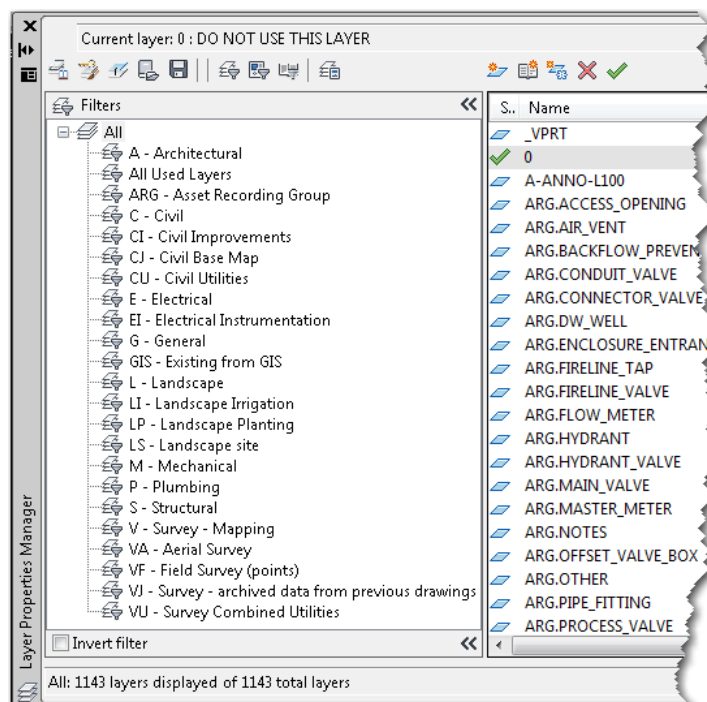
Current layer: 0 : DO NOT USE THIS LAYER

Filters

All
A - Architectural
All Used Layers
ARG - Asset Recording Group
C - Civil
CI - Civil Improvements
CJ - Civil Base Map
CU - Civil Utilities
E - Electrical
EI - Electrical Instrumentation
G - General
GIS - Existing from GIS
L - Landscape
LI - Landscape Irrigation
LP - Landscape Planting
LS - Landscape site
M - Mechanical
P - Plumbing
S - Structural
V - Survey - Mapping
VA - Aerial Survey
VF - Field Survey (points)
VJ - Survey - archived data from previous drawings
VU - Survey Combined Utilities

Invert filter

| S.. | Name |
|---|---|
| | _VPRT |
| | 0 |
| | A-ANNO-L100 |
| | ARG.ACCESS_OPENING |
| | ARG.AIR_VENT |
| | ARG.BACKFLOW_PREVEN |
| | ARG.CONDUIT_VALVE |
| | ARG.CONNECTOR_VALVE |
| | ARG.DW_WELL |
| | ARG.ENCLOSURE_ENTRAN |
| | ARG.FIRELINE_TAP |
| | ARG.FIRELINE_VALVE |
| | ARG.FLOW_METER |
| | ARG.HYDRANT |
| | ARG.HYDRANT_VALVE |
| | ARG.MAIN_VALVE |
| | ARG.MASTER_METER |
| | ARG.NOTES |
| | ARG.OFFSET_VALVE_BOX |
| | ARG.OTHER |
| | ARG.PIPE_FITTING |
| | ARG.PROCESS_VALVE |

Layer Properties Manager

All: 1143 layers displayed of 1143 total layers